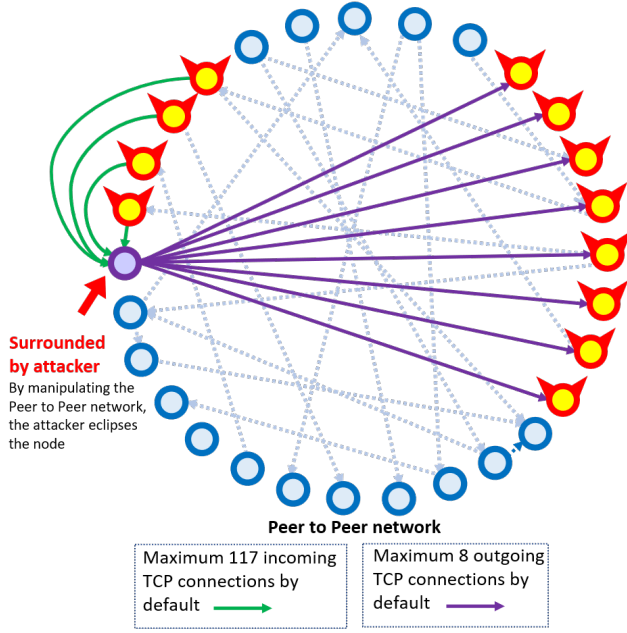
Surrounded by attacker

By manipulating the Peer to Peer network, the attacker eclipses the node

Peer to Peer network

Maximum 117 incoming TCP connections by default

Maximum 8 outgoing TCP connections by default